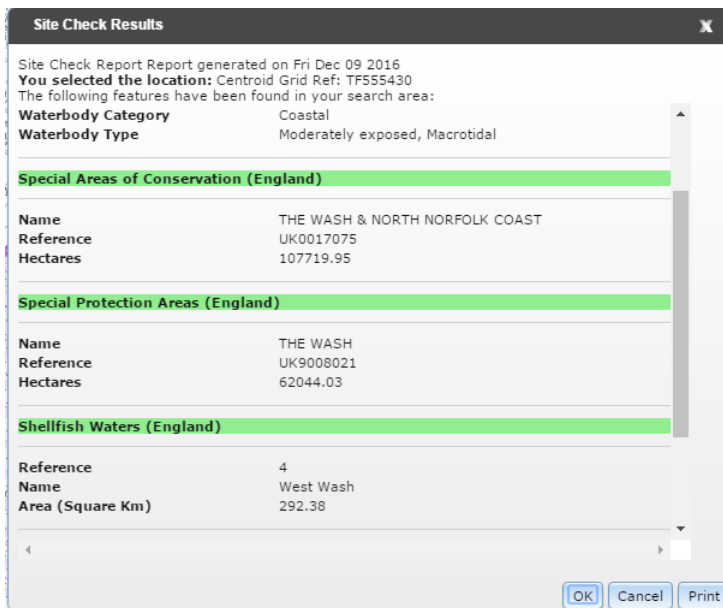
Site Check Results

X

Site Check Report Report generated on Fri Dec 09 2016
**You selected the location:** Centroid Grid Ref: TF555430
The following features have been found in your search area:

| | |
|---|---|
| **Waterbody Category** | Coastal |
| **Waterbody Type** | Moderately exposed, Macrotidal |

**Special Areas of Conservation (England)**

| | |
|---|---|
| **Name** | THE WASH & NORTH NORFOLK COAST |
| **Reference** | UK0017075 |
| **Hectares** | 107719.95 |

**Special Protection Areas (England)**

| | |
|---|---|
| **Name** | THE WASH |
| **Reference** | UK9008021 |
| **Hectares** | 62044.03 |

**Shellfish Waters (England)**

| | |
|---|---|
| **Reference** | 4 |
| **Name** | West Wash |
| **Area (Square Km)** | 292.38 |

OK Cancel Print